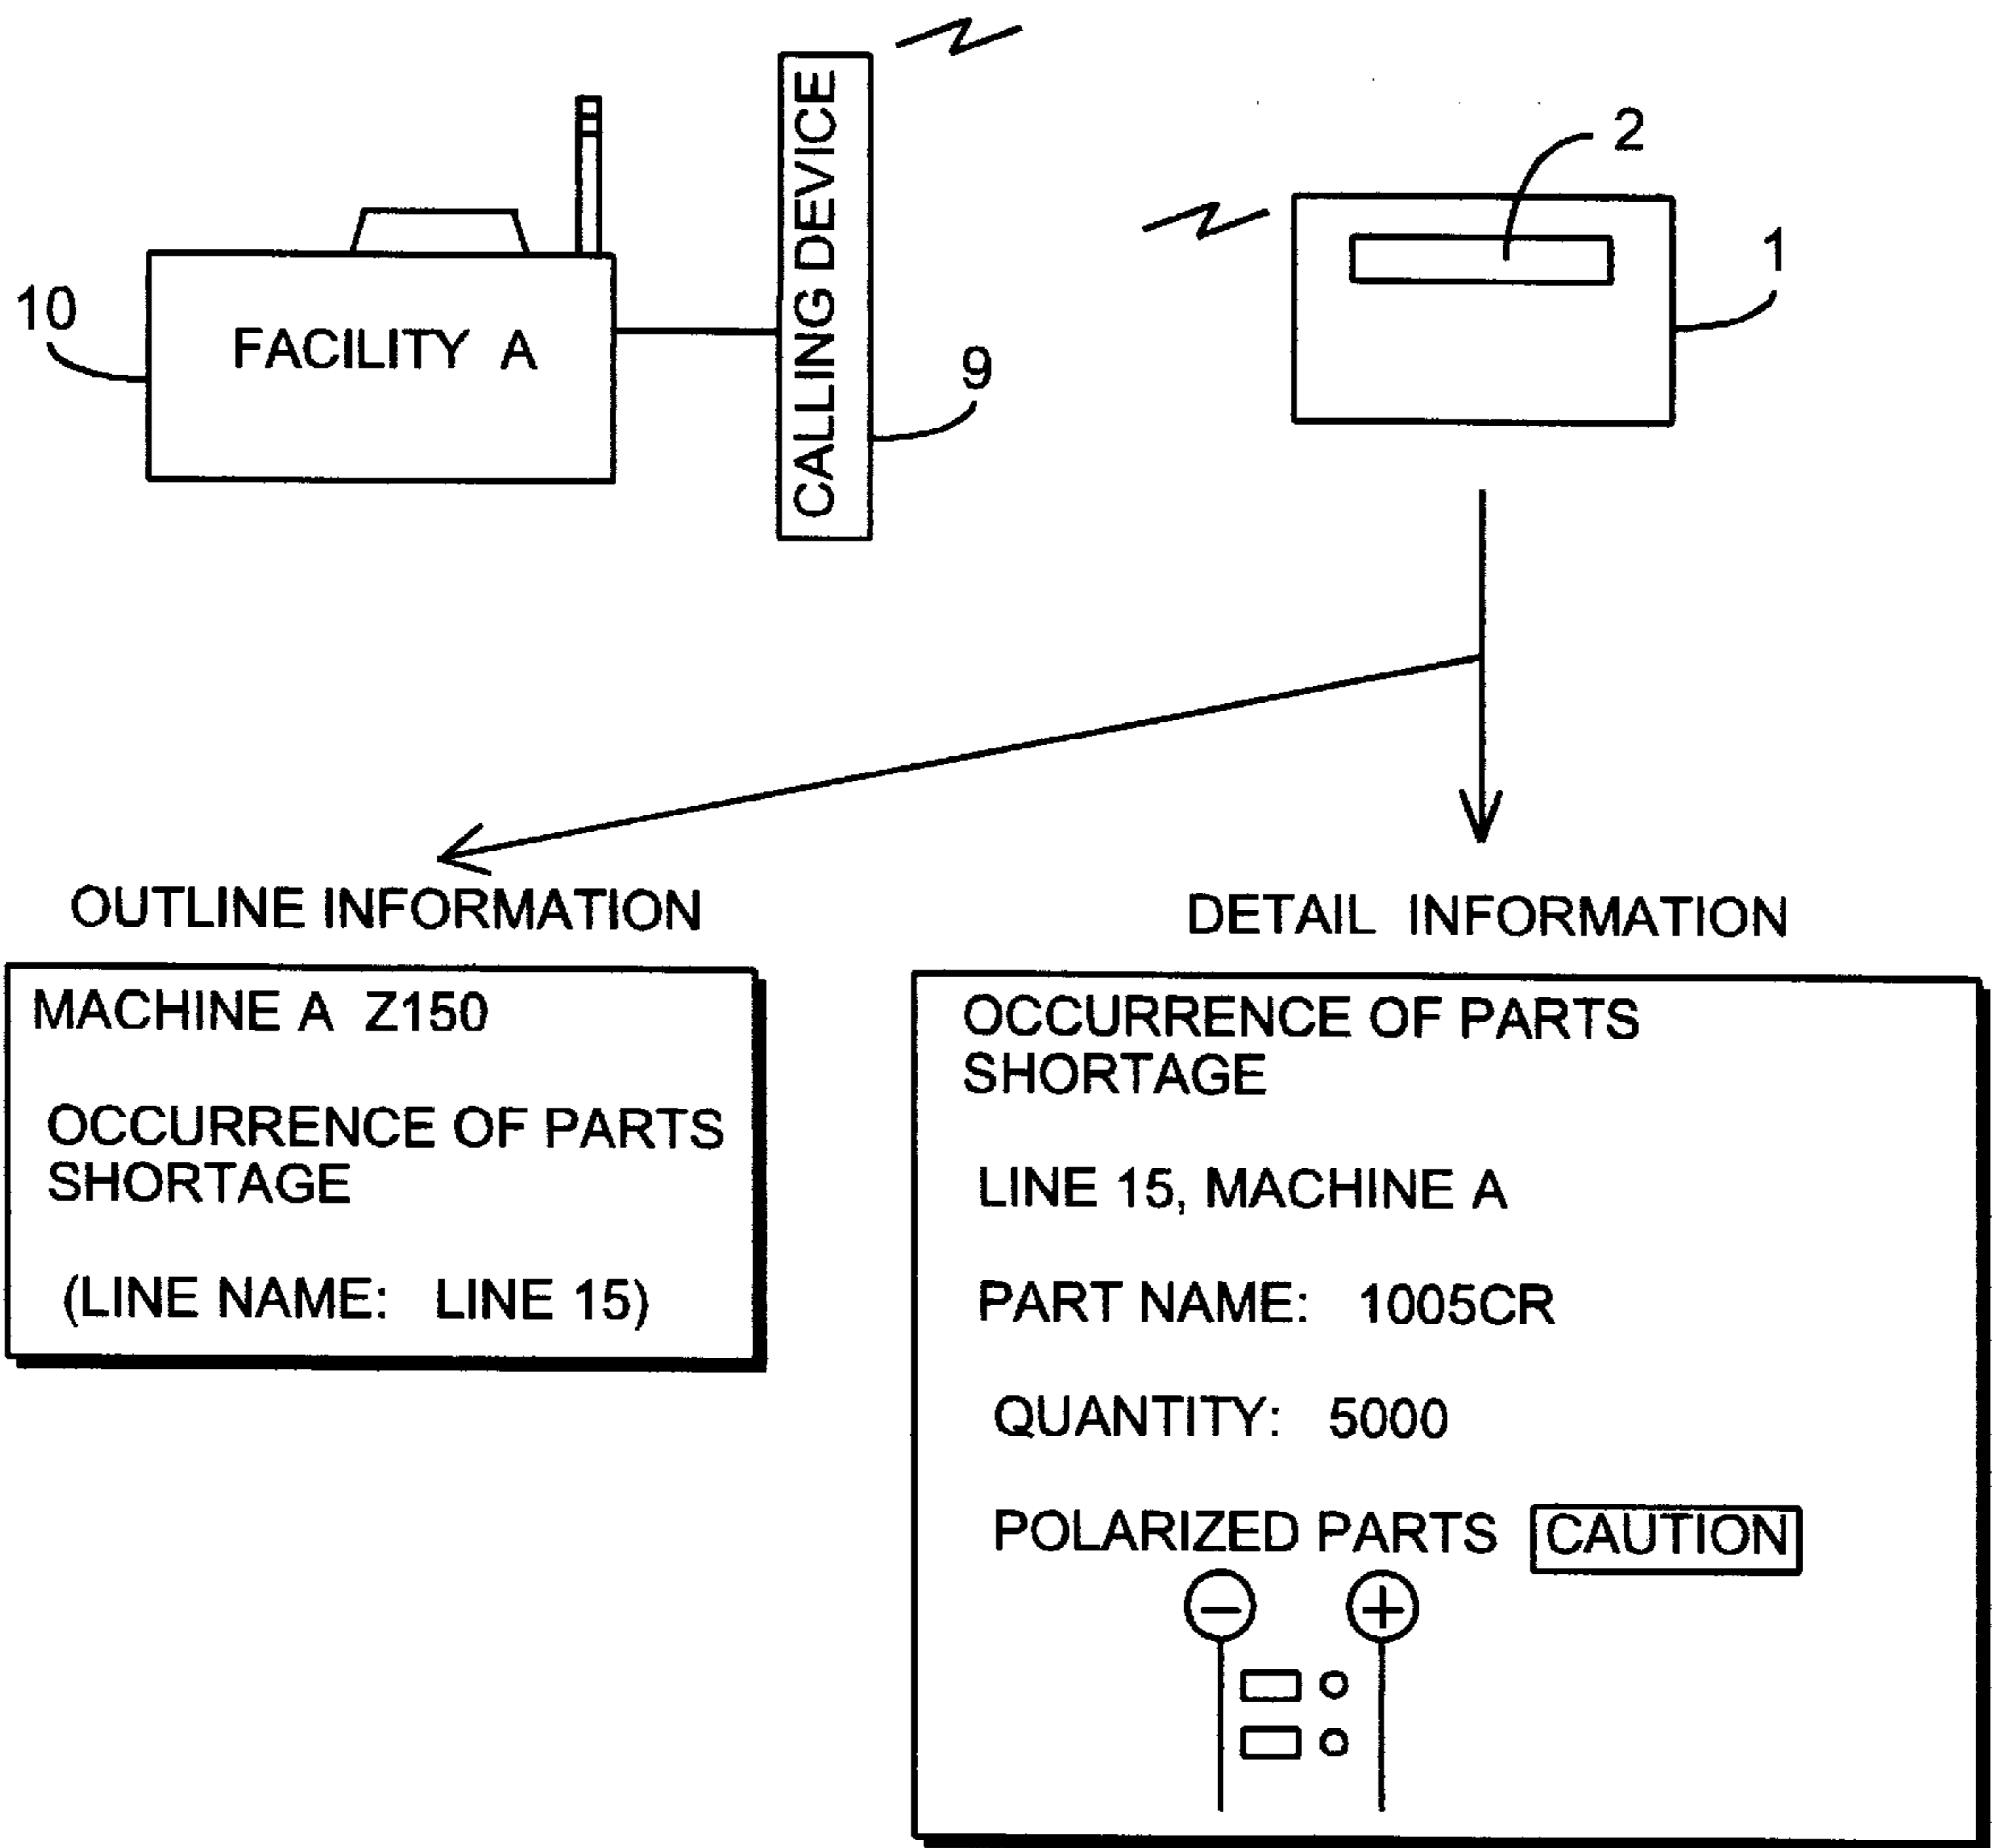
CALLING DEVICE

2

1

10

FACILITY A

9

OUTLINE INFORMATION

DETAIL INFORMATION

MACHINE A Z150

OCCURRENCE OF PARTS SHORTAGE

(LINE NAME: LINE 15)

OCCURRENCE OF PARTS SHORTAGE

LINE 15, MACHINE A

PART NAME: 1005CR

QUANTITY: 5000

POLARIZED PARTS CAUTION

$-$ $+$